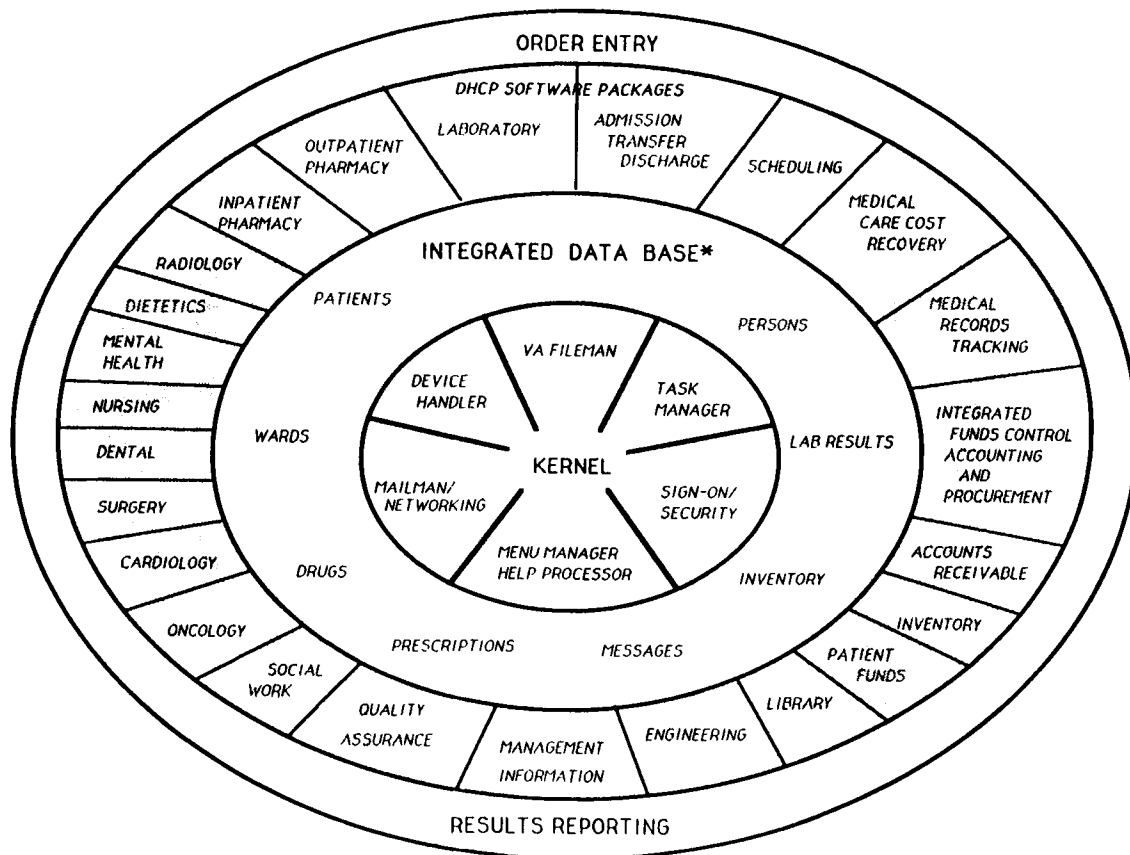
ORDER ENTRY

DHCP SOFTWARE PACKAGES

LABORATORY

ADMISSION TRANSFER DISCHARGE

SCHEDULING

MEDICAL CARE COST RECOVERY

MEDICAL RECORDS TRACKING

INTEGRATED FUNDS CONTROL ACCOUNTING AND PROCUREMENT

ACCOUNTS RECEIVABLE

INVENTORY

PATIENT FUNDS

LIBRARY

ENGINEERING

MANAGEMENT INFORMATION

QUALITY ASSURANCE

SOCIAL WORK

ONCOLOGY

CARDIOLOGY

SURGERY

DENTAL

NURSING

MENTAL HEALTH

DIETETICS

RADIOLOGY

INPATIENT PHARMACY

OUTPATIENT PHARMACY

INTEGRATED DATA BASE*

PATIENTS

PERSONS

WARDS

LAB RESULTS

DRUGS

INVENTORY

PRESCRIPTIONS

MESSAGES

VA FILEMAN

DEVICE HANDLER

TASK MANAGER

KERNEL

MAILMAN/ NETWORKING

SIGN-ON/ SECURITY

MENU MANAGER HELP PROCESSOR

RESULTS REPORTING